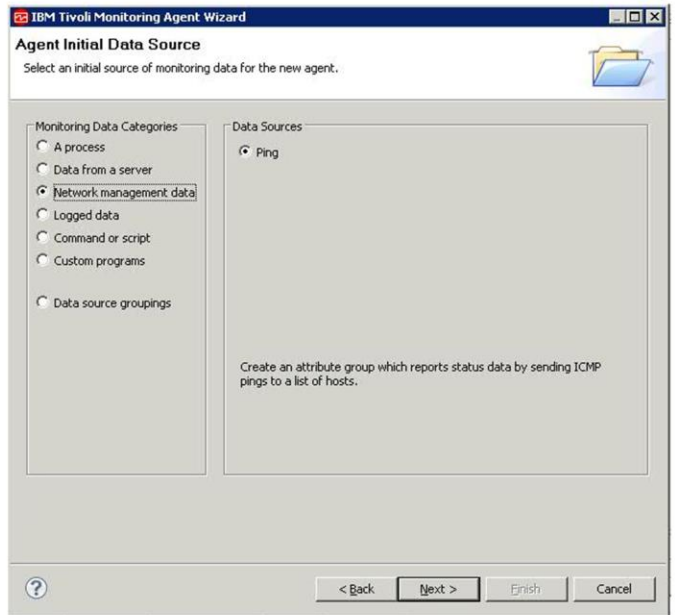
IBM Tivoli Monitoring Agent Wizard

Agent Initial Data Source

Select an initial source of monitoring data for the new agent.

Monitoring Data Categories

A process

Data from a server

Network management data

Logged data

Command or script

Custom programs

Data source groupings

Data Sources

Ping

Create an attribute group which reports status data by sending ICMP pings to a list of hosts.

?

< Back

Next >

Finish

Cancel